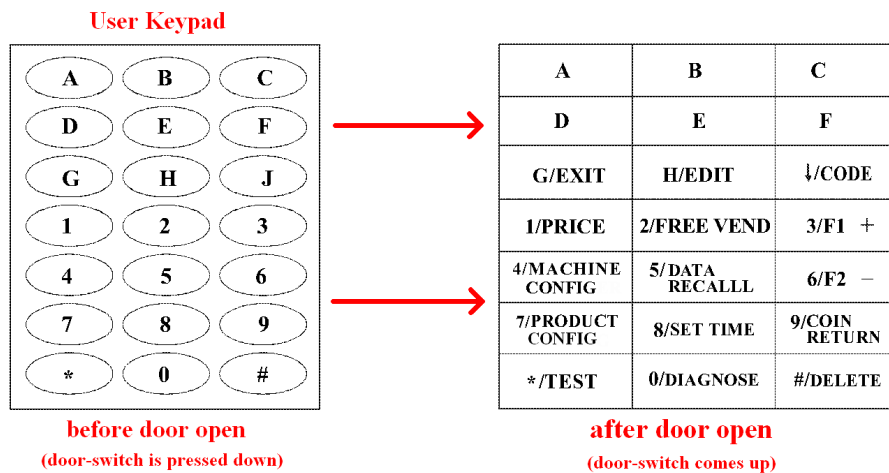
User Keypad

A B C
D E F
G H J
1 2 3
4 5 6
7 8 9
* 0 #

before door open
(door-switch is pressed down)

| A | B | C |
|---|---|---|
| D | E | F |
| G/EXIT | H/EDIT | ↓/CODE |
| 1/PRICE | 2/FREE VEND | 3/F1 + |
| 4/MACHINE CONFIG | 5/ DATA RECALLL | 6/F2 − |
| 7/PRODUCT CONFIG | 8/SET TIME | 9/COIN RETURN |
| */TEST | 0/DIAGNOSE | #/DELETE |

after door open
(door-switch comes up)